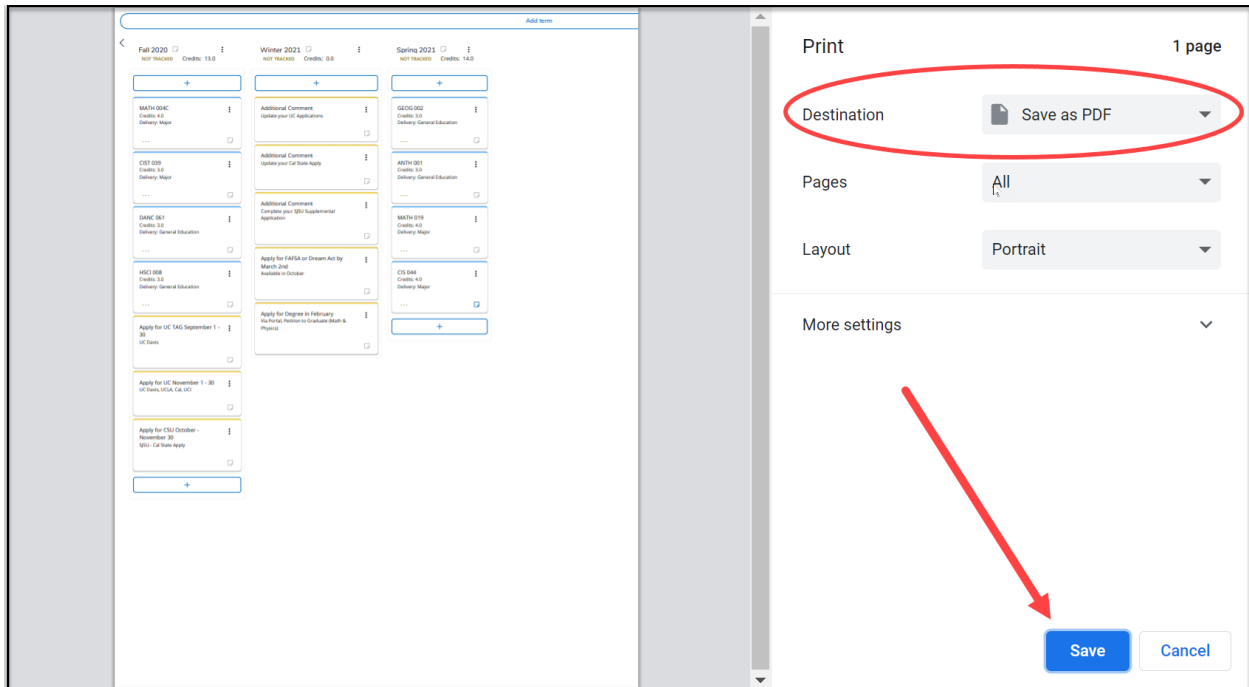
Add term

Fall 2020
NOT TRACKED Credits: 13.0

+

MATH 004C
Credits: 4.0
Delivery: Major

CIST 039
Credits: 3.0
Delivery: Major

DANC 061
Credits: 3.0
Delivery: General Education

HSCI 008
Credits: 3.0
Delivery: General Education

Apply for UC TAG September 1 - 30
UC Davis

Apply for UC November 1 - 30
UC Davis, UCLA, Cal, UCI

Apply for CSU October - November 30
SJSU - Cal State Apply

+

Winter 2021
NOT TRACKED Credits: 0.0

+

Additional Comment
Update your UC Applications

Additional Comment
Update your Cal State Apply

Additional Comment
Complete your SJSU Supplemental Application

Apply for FAFSA or Dream Act by March 2nd
Available in October

Apply for Degree in February
Via Portal; Petition to Graduate (Math & Physics)

Spring 2021
NOT TRACKED Credits: 14.0

+

GEOG 002
Credits: 3.0
Delivery: General Education

ANTH 001
Credits: 3.0
Delivery: General Education

MATH 019
Credits: 4.0
Delivery: Major

CIS 044
Credits: 4.0
Delivery: Major

+

Print
1 page

Destination
Save as PDF

Pages
All

Layout
Portrait

More settings

Save
Cancel